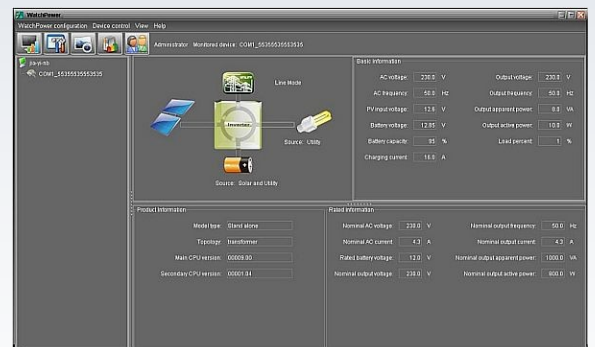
WatchPower

WatchPower configuration Device control View Help

Administrator Monitored device: COM1_55355535553535

jia-yi-nb
COM1_55355535553535

Line Mode

Inverter

Source: Utility

Source: Solar and Utility

Basic information

AC voltage: 230.0 V
AC frequency: 50.0 Hz
PV input voltage: 12.6 V
Battery voltage: 12.85 V
Battery capacity: 95 %
Charging current: 16.0 A

Output voltage: 230.0 V
Output frequency: 50.0 Hz
Output apparent power: 0.0 VA
Output active power: 10.0 W
Load percent: 1 %

Product information

Model type: Stand alone
Topology: transformer
Main CPU version: 00009.00
Secondary CPU version: 00001.04

Rated information

Nominal AC voltage: 230.0 V
Nominal AC current: 4.3 A
Rated battery voltage: 12.0 V
Nominal output voltage: 230.0 V

Nominal output frequency: 50.0 Hz
Nominal output current: 4.3 A
Nominal output apparent power: 1000.0 VA
Nominal output active power: 800.0 W